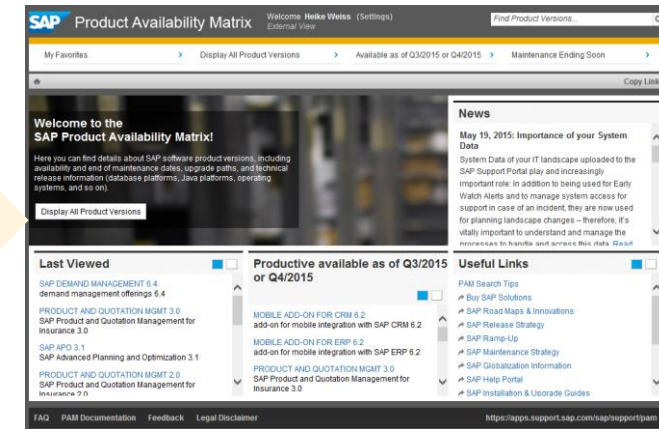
SAP Product Availability Matrix

Welcome Heike Weiss (Settings)
External View

Find Product Versions...

My Favorites › Display All Product Versions › Available as of Q3/2015 or Q4/2015 › Maintenance Ending Soon ›

Copy Link

Welcome to the SAP Product Availability Matrix!

Here you can find details about SAP software product versions, including availability and end of maintenance dates, upgrade paths, and technical release information (database platforms, Java platforms, operating systems, and so on).

Display All Product Versions

News

May 19, 2015: Importance of your System Data

System Data of your IT landscape uploaded to the SAP Support Portal play and increasingly important role: In addition to being used for Early Watch Alerts and to manage system access for support in case of an incident, they are now used for planning landscape changes – therefore, it's vitally important to understand and manage the processes to handle and access this data. Read

Last Viewed

SAP DEMAND MANAGEMENT 6.4
demand management offerings 6.4

PRODUCT AND QUOTATION MGMT 3.0
SAP Product and Quotation Management for Insurance 3.0

SAP APO 3.1
SAP Advanced Planning and Optimization 3.1

PRODUCT AND QUOTATION MGMT 2.0
SAP Product and Quotation Management for Insurance 2.0

Productive available as of Q3/2015 or Q4/2015

MOBILE ADD-ON FOR CRM 6.2
add-on for mobile integration with SAP CRM 6.2

MOBILE ADD-ON FOR ERP 6.2
add-on for mobile integration with SAP ERP 6.2

PRODUCT AND QUOTATION MGMT 3.0
SAP Product and Quotation Management for Insurance 3.0

Useful Links

PAM Search Tips
Buy SAP Solutions
SAP Road Maps & Innovations
SAP Release Strategy
SAP Ramp-Up
SAP Maintenance Strategy
SAP Globalization Information
SAP Help Portal
SAP Installation & Upgrade Guides

FAQ PAM Documentation Feedback Legal Disclaimer

https://apps.support.sap.com/sap/support/pam